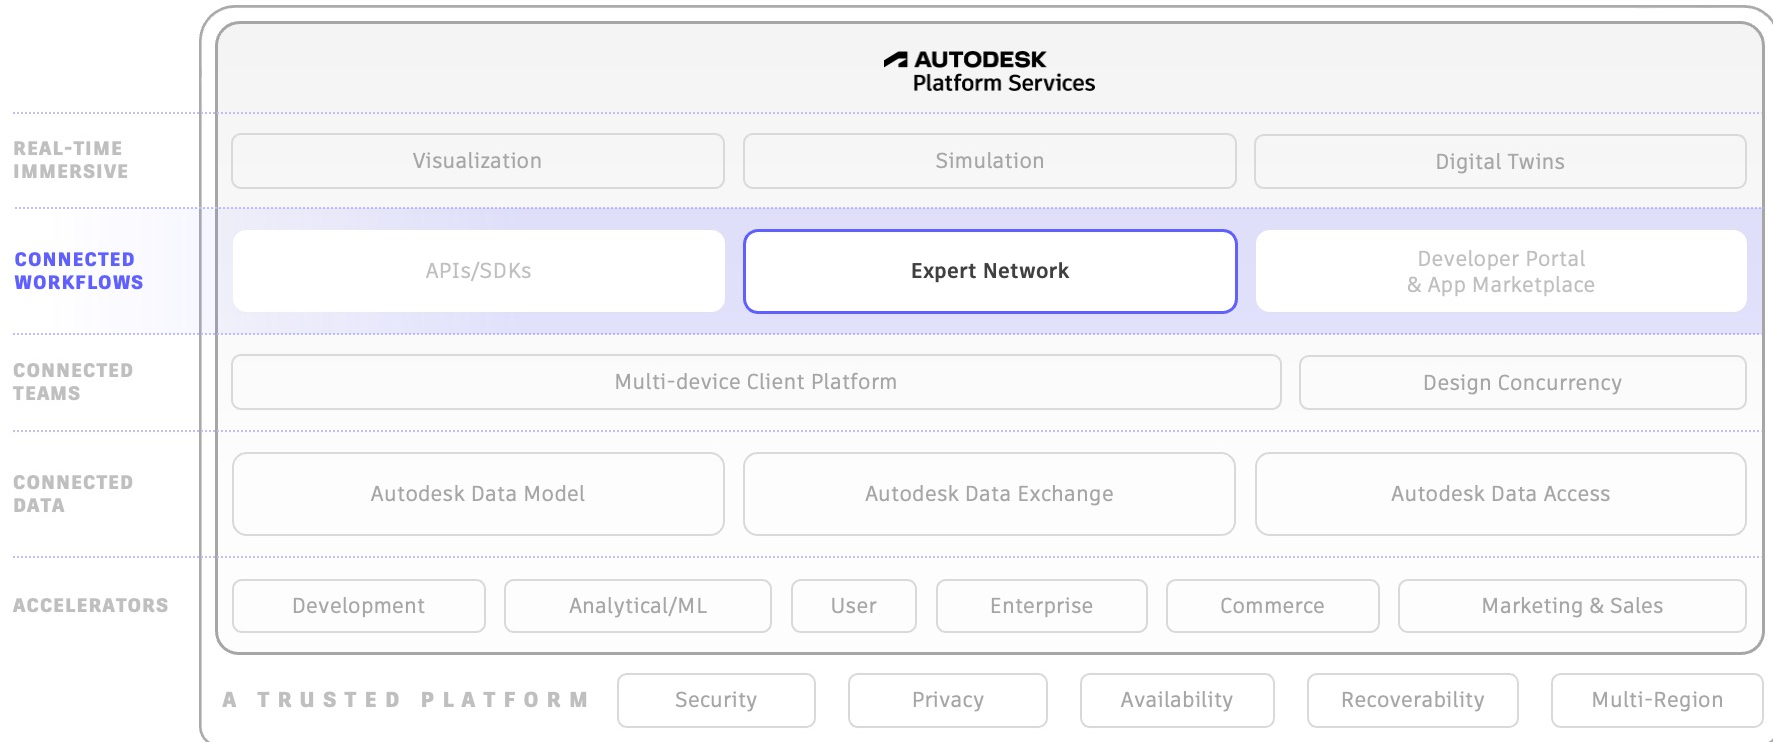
AUTODESK
Platform Services

REAL-TIME IMMERSIVE

Visualization

Simulation

Digital Twins

CONNECTED WORKFLOWS

APIs/SDKs

Expert Network

Developer Portal & App Marketplace

CONNECTED TEAMS

Multi-device Client Platform

Design Concurrency

CONNECTED DATA

Autodesk Data Model

Autodesk Data Exchange

Autodesk Data Access

ACCELERATORS

Development

Analytical/ML

User

Enterprise

Commerce

Marketing & Sales

A TRUSTED PLATFORM

Security

Privacy

Availability

Recoverability

Multi-Region